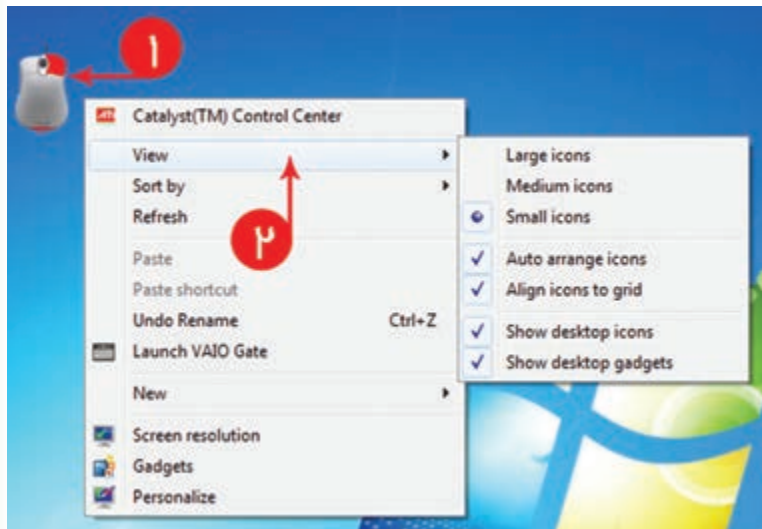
۱

Catalyst(TM) Control Center
View
Sort by
Refresh

۲

Paste
Paste shortcut
Undo Rename Ctrl+Z
Launch VAIO Gate
New
Screen resolution
Gadgets
Personalize

Large icons
Medium icons
Small icons
Auto arrange icons
Align icons to grid
Show desktop icons
Show desktop gadgets